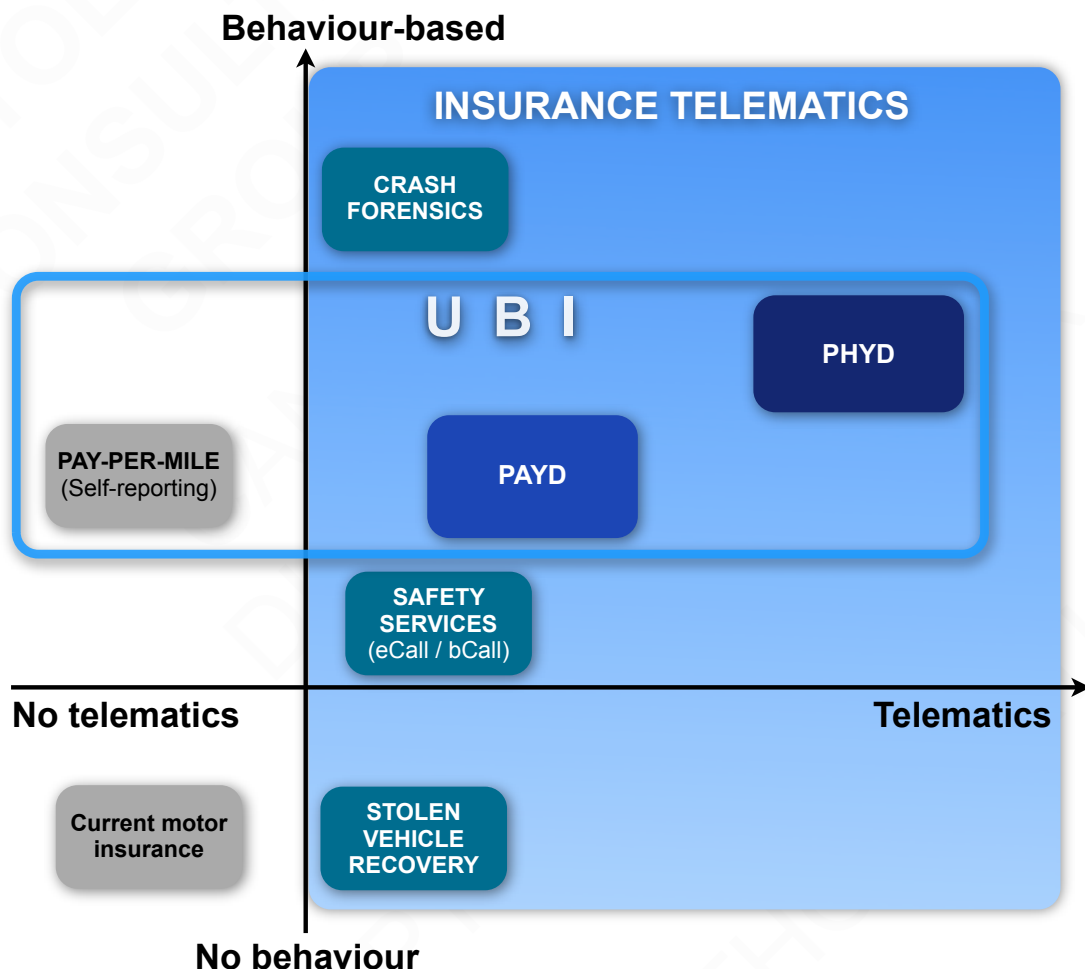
Behaviour-based

INSURANCE TELEMATICS

CRASH FORENSICS

U B I

PHYD

PAY-PER-MILE
(Self-reporting)

PAYD

SAFETY SERVICES
(eCall / bCall)

No telematics

Telematics

Current motor insurance

STOLEN VEHICLE RECOVERY

No behaviour